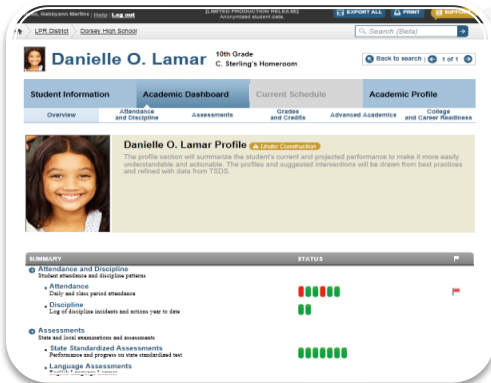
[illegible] Martinez | Help | Log out

[LIMITED PRODUCTION RELEASE] Anonymized student data.

EXPORT ALL

PRINT

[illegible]

LPR District

Dorsey High School

Search (Beta)

Danielle O. Lamar

10th Grade
C. Sterling's Homeroom

Back to search

1 of 1

Student Information

Academic Dashboard

Current Schedule

Academic Profile

Overview

Attendance and Discipline

Assessments

Grades and Credits

Advanced Academics

College and Career Readiness

Danielle O. Lamar Profile

Under Construction

The profile section will summarize the student's current and projected performance to make it more easily understandable and actionable. The profiles and suggested interventions will be drawn from best practices and refined with data from TSDS.

SUMMARY

STATUS

Attendance and Discipline
Student attendance and discipline patterns

Attendance
Daily and class period attendance

Discipline
Log of discipline incidents and actions year to date

Assessments
State and local examinations and assessments

State Standardized Assessments
Performance and progress on state standardized test

Language Assessments
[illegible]